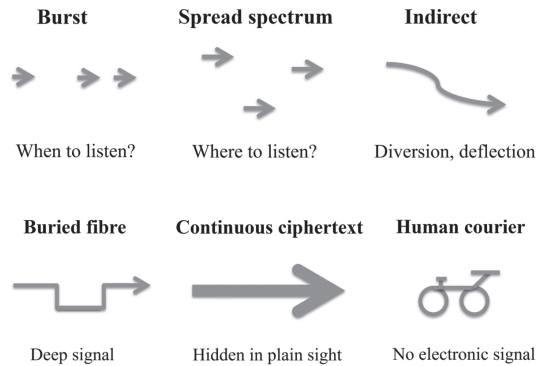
Burst

When to listen?

Spread spectrum

Where to listen?

Indirect

Diversion, deflection

Buried fibre

Deep signal

Continuous ciphertext

Hidden in plain sight

Human courier

No electronic signal